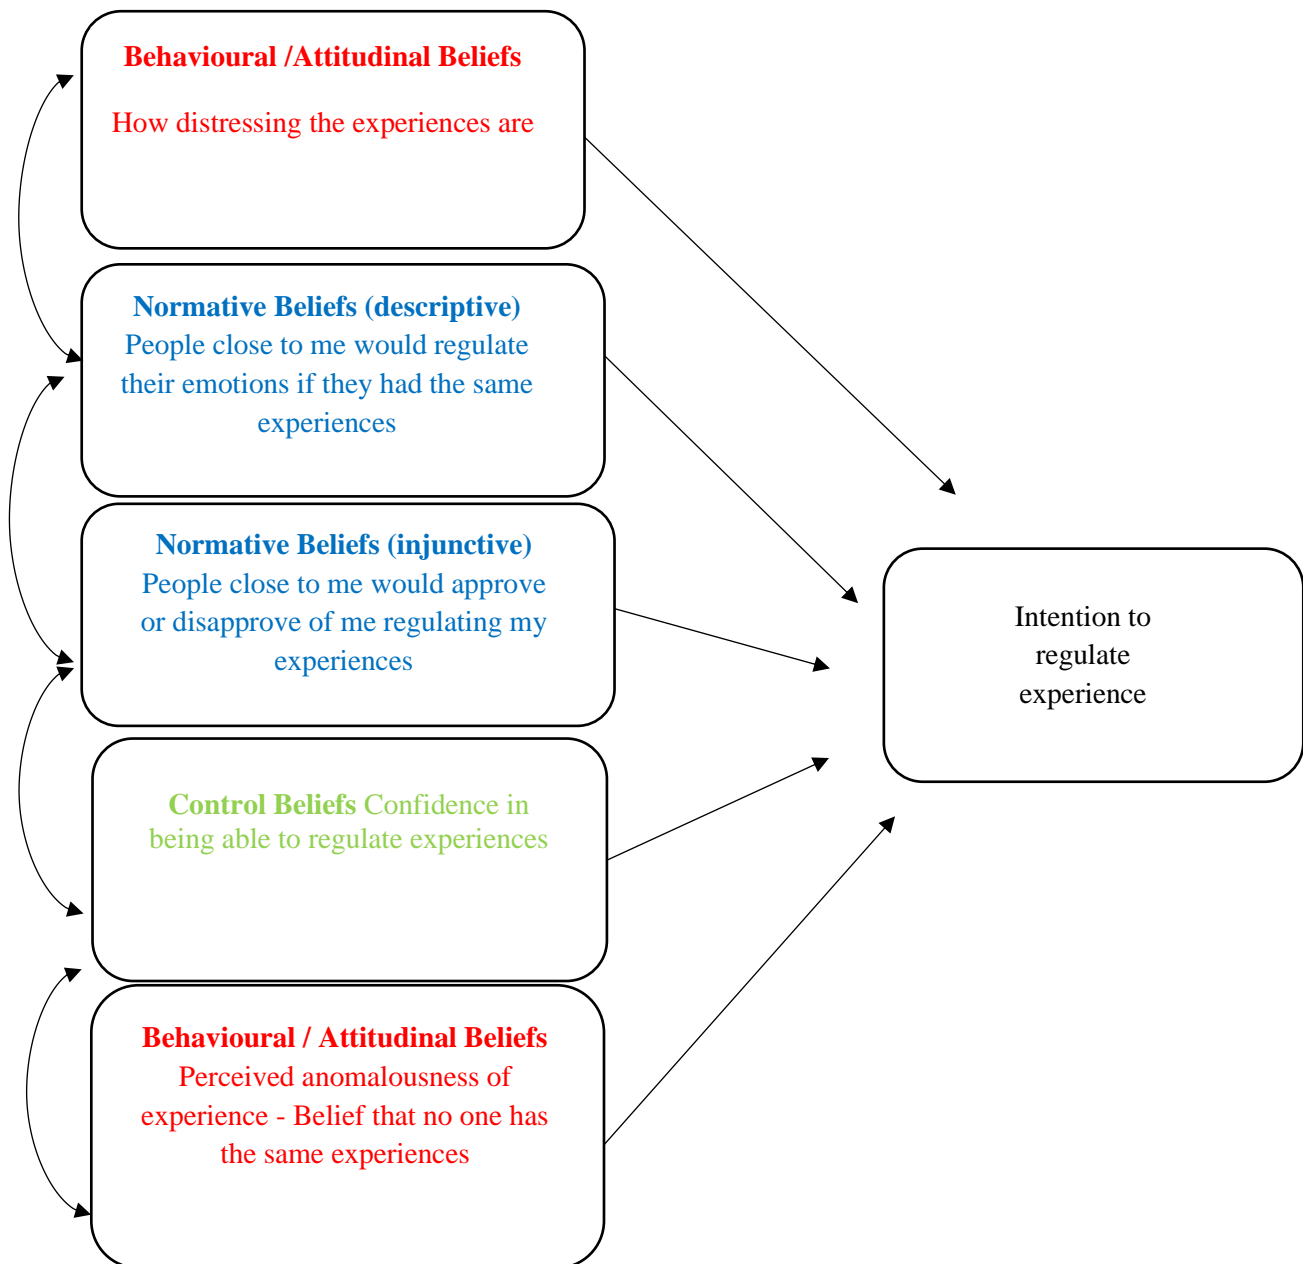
Behavioural /Attitudinal Beliefs

How distressing the experiences are

Normative Beliefs (descriptive)
People close to me would regulate their emotions if they had the same experiences

Normative Beliefs (injunctive)
People close to me would approve or disapprove of me regulating my experiences

Control Beliefs Confidence in being able to regulate experiences

Behavioural / Attitudinal Beliefs
Perceived anomalousness of experience - Belief that no one has the same experiences

Intention to regulate experience